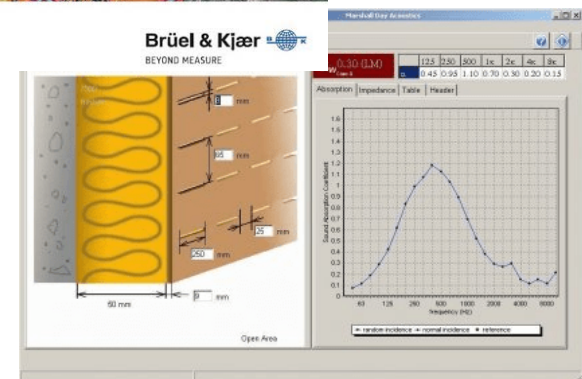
Brüel & Kjær
BEYOND MEASURE

Marshall Day Acoustics

0.30 (LM)

| | 125 | 250 | 500 | 1k | 2k | 4k | 8k |
|---|---|---|---|---|---|---|---|
| α | 0.45 | 0.95 | 1.10 | 0.70 | 0.30 | 0.20 | 0.15 |

Absorption | Impedance | Table | Header

Sound Absorption Coefficient

1.6 1.5 1.4 1.3 1.2 1.1 1 0.9 0.8 0.7 0.6 0.5 0.4 0.3 0.2 0.1 0

63 125 250 500 1000 2000 4000 8000

Frequency (Hz)

random incidence normal incidence reference

mm

95 mm

25 mm

250 mm

50 mm

0 mm

Open Area